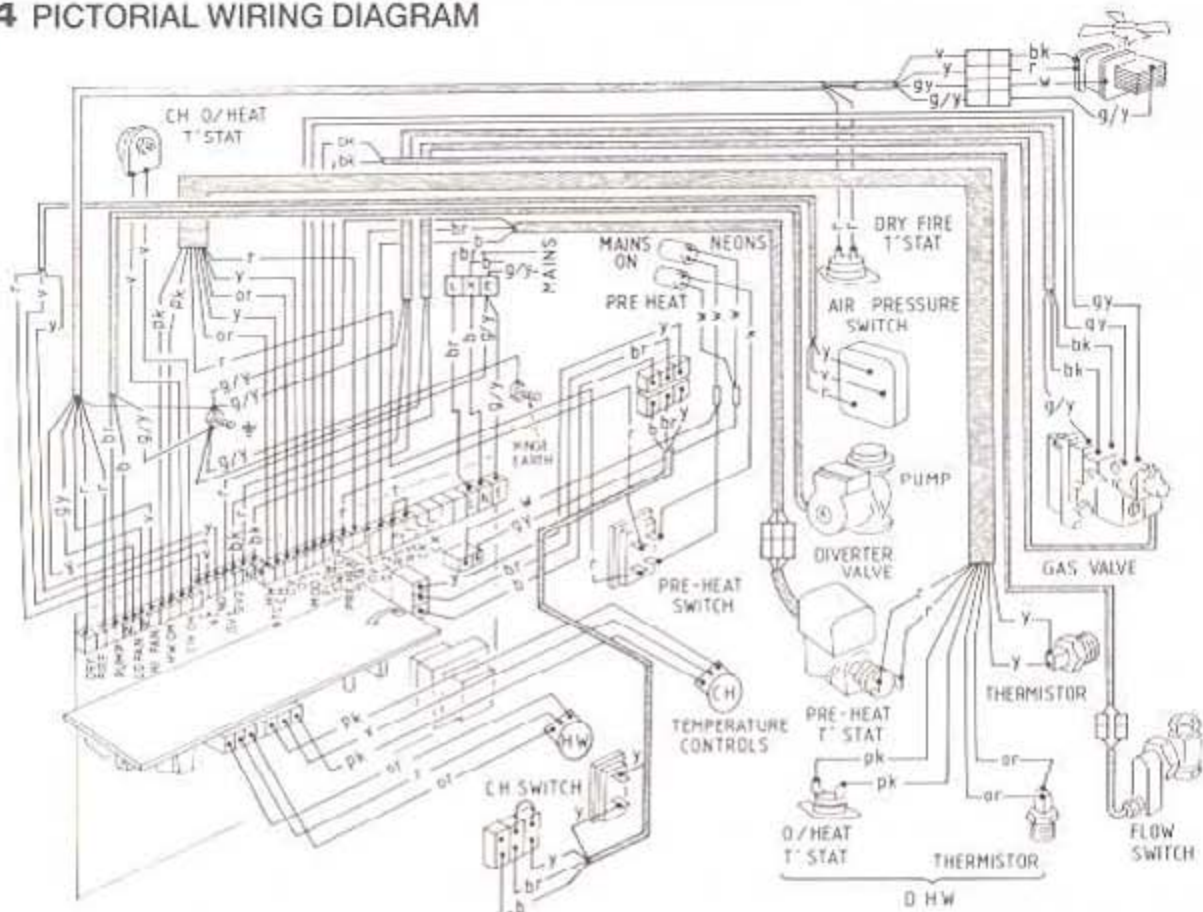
4 PICTORIAL WIRING DIAGRAM

CH O/HEAT T'STAT

bk
r
w
g/y
y
y
gy
g/y
ch
bk

DRY FIRE T'STAT

MAINS ON

NEONS

MAINS

g/y

PRE HEAT

AIR PRESSURE SWITCH

br
b
r
y
or
y
or
r
g/y
g/y
g/y
pk
pk
v
v
y
y
r
b
br
g/y
gy
r
y
y
br
br
b
bk
r

L N E

HINGE EARTH

gy
gy
bk
bk
g/y

PUMP

DIVERTER VALVE

GAS VALVE

PRE-HEAT SWITCH

y
y

THERMISTOR

CH

TEMPERATURE CONTROLS

PRE-HEAT T' STAT

pk
pk
y
pk
or
or

HW

CH SWITCH

y
br
b

O/HEAT T' STAT

THERMISTOR

FLOW SWITCH

D H W